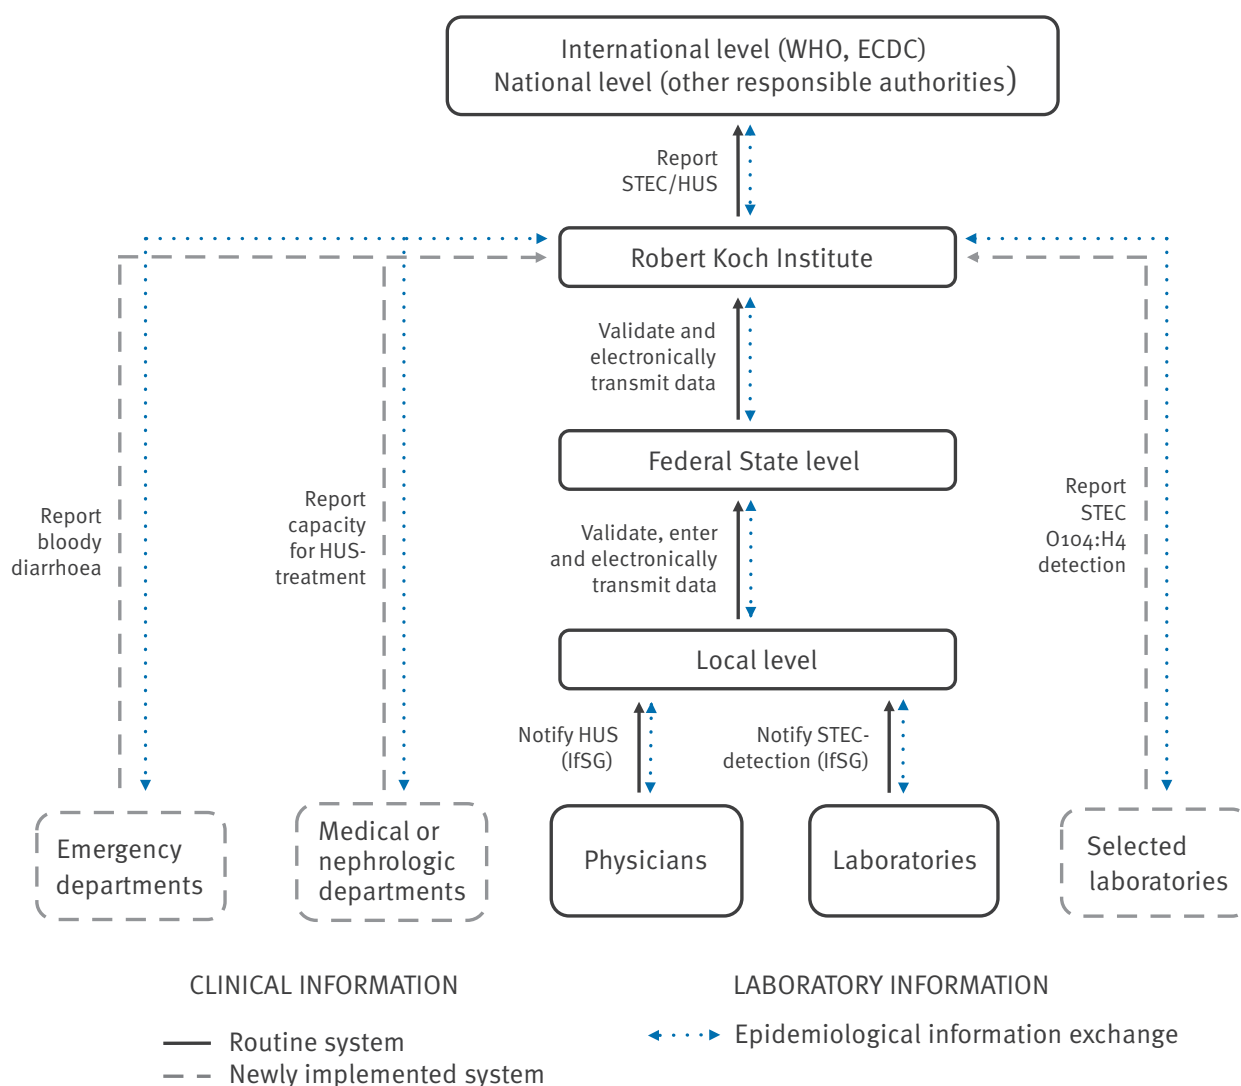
International level (WHO, ECDC)
National level (other responsible authorities)

Report STEC/HUS

Robert Koch Institute

Validate and electronically transmit data

Federal State level

Validate, enter and electronically transmit data

Local level

Notify HUS (IfSG)

Notify STEC-detection (IfSG)

Report bloody diarrhoea

Report capacity for HUS-treatment

Report STEC O104:H4 detection

Emergency departments

Medical or nephrologic departments

Physicians

Laboratories

Selected laboratories

CLINICAL INFORMATION

LABORATORY INFORMATION

Routine system

Newly implemented system

Epidemiological information exchange